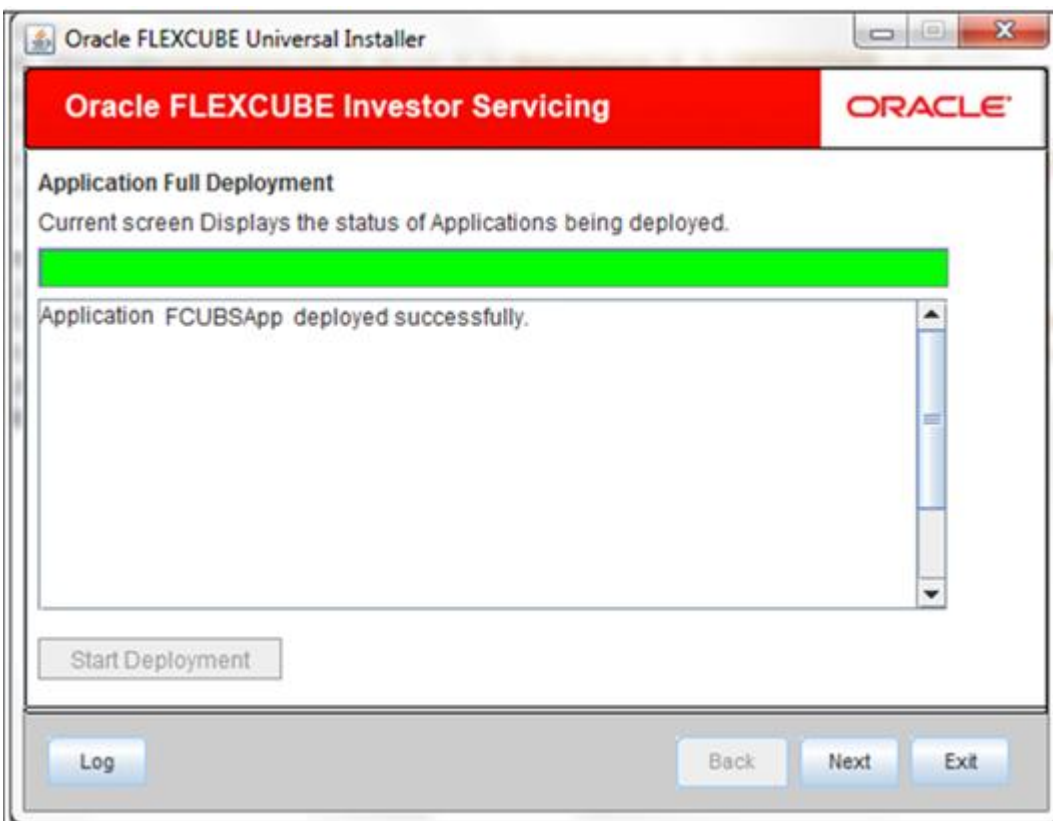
Oracle FLEXCUBE Universal Installer

Oracle FLEXCUBE Investor Servicing

ORACLE

Application Full Deployment

Current screen Displays the status of Applications being deployed.

Application FCUBSApp deployed successfully.

Start Deployment

Log

Back

Next

Exit